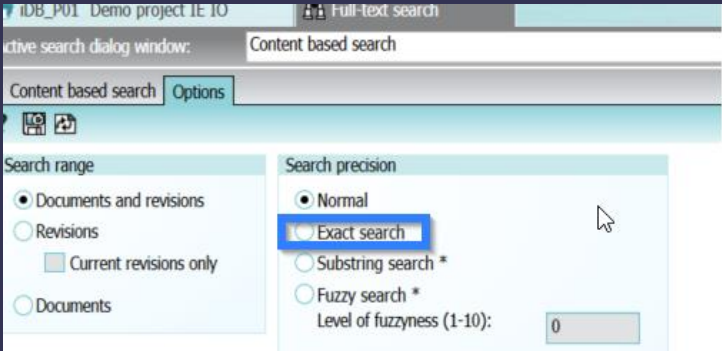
iDB_P01 Demo project IE IO
Full-text search
ctive search dialog window:
Content based search
Content based search
Options
Search range
Documents and revisions
Revisions
Current revisions only
Documents
Search precision
Normal
Exact search
Substring search *
Fuzzy search *
Level of fuzzyness (1-10):
0